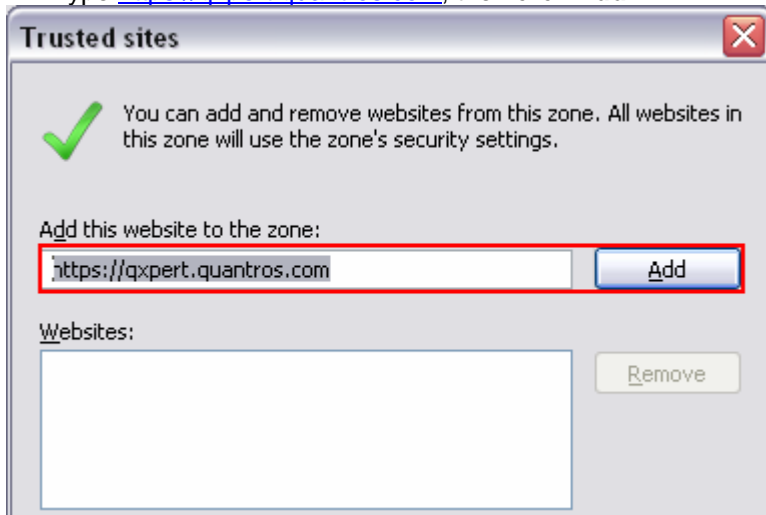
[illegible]

Trusted sites

You can add and remove websites from this zone. All websites in this zone will use the zone's security settings.

Add this website to the zone:

https://qxpert.quantros.com

Add

Websites:

Remove